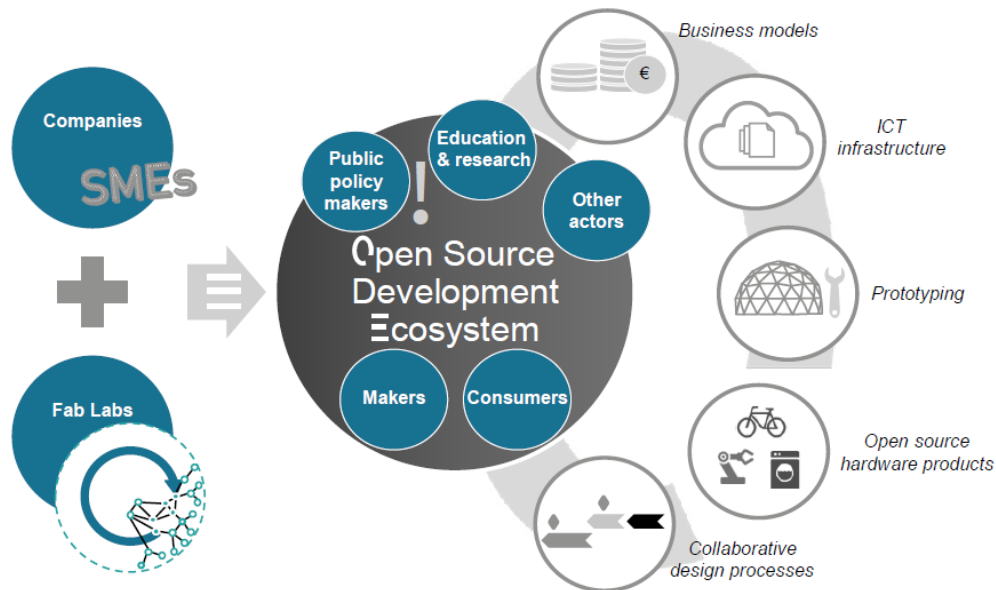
Companies

SMEs

Fab Labs

Public policy makers

Education & research

Other actors

Open Source Development Ecosystem

Makers

Consumers

Business models

€

ICT infrastructure

Prototyping

Open source hardware products

Collaborative design processes